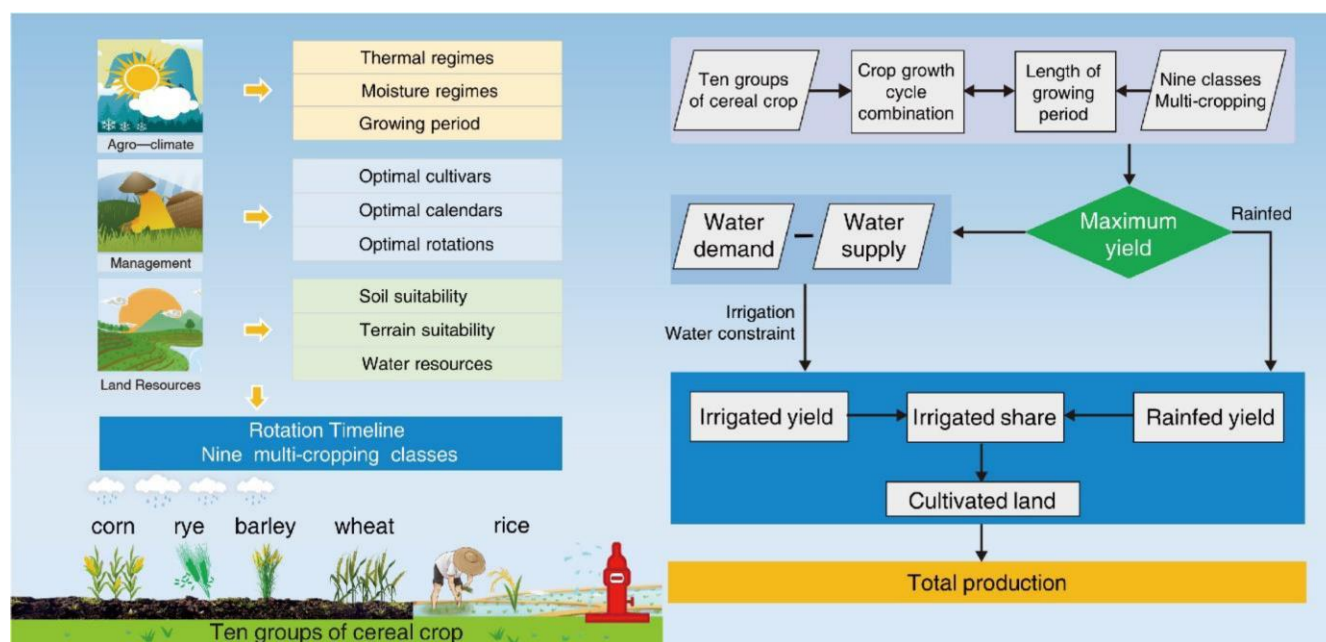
Agro—climate

Thermal regimes
Moisture regimes
Growing period

Management

Optimal cultivars
Optimal calendars
Optimal rotations

Land Resources

Soil suitability
Terrain suitability
Water resources

Rotation Timeline
Nine multi-cropping classes

corn rye barley wheat rice

Ten groups of cereal crop

Ten groups of cereal crop
Crop growth cycle combination
Length of growing period
Nine classes Multi-cropping

Water demand – Water supply

Maximum yield

Rainfed

Irrigation
Water constraint

Irrigated yield
Irrigated share
Rainfed yield
Cultivated land

Total production